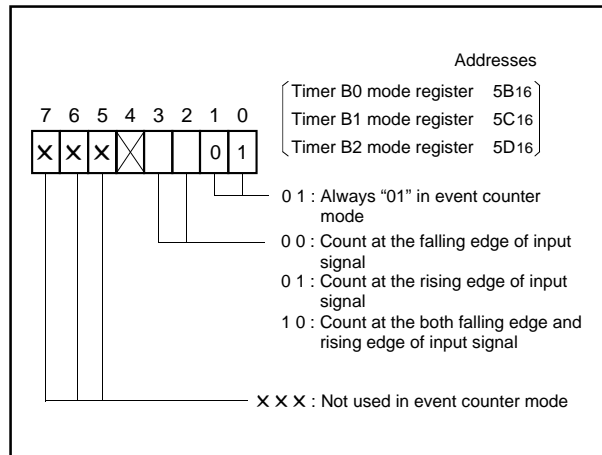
Addresses

Timer B0 mode register $5B_{16}$
Timer B1 mode register $5C_{16}$
Timer B2 mode register $5D_{16}$

| 7 | 6 | 5 | 4 | 3 | 2 | 1 | 0 |
|---|---|---|---|---|---|---|---|
| X | X | X |  |  |  | 0 | 1 |

0 1 : Always “01” in event counter mode

0 0 : Count at the falling edge of input signal
0 1 : Count at the rising edge of input signal
1 0 : Count at the both falling edge and rising edge of input signal

X X X : Not used in event counter mode